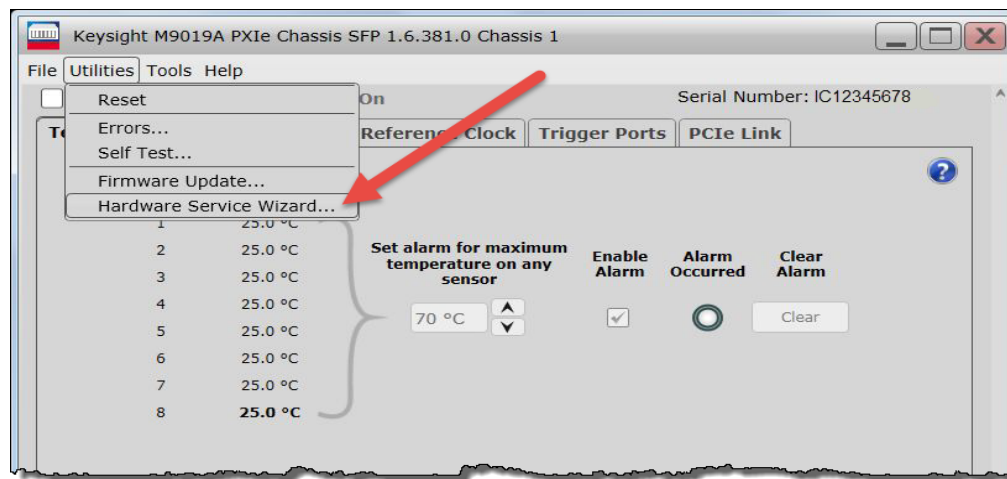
Keysight M9019A PXIe Chassis SFP 1.6.381.0 Chassis 1

File Utilities Tools Help

Reset
Errors...
Self Test...
Firmware Update...
Hardware Service Wizard...

On

Serial Number: IC12345678

Te

Reference Clock Trigger Ports PCIe Link

1 25.0 °C
2 25.0 °C
3 25.0 °C
4 25.0 °C
5 25.0 °C
6 25.0 °C
7 25.0 °C
8 25.0 °C

Set alarm for maximum temperature on any sensor

70 °C

Enable Alarm

Alarm Occurred

Clear Alarm

Clear